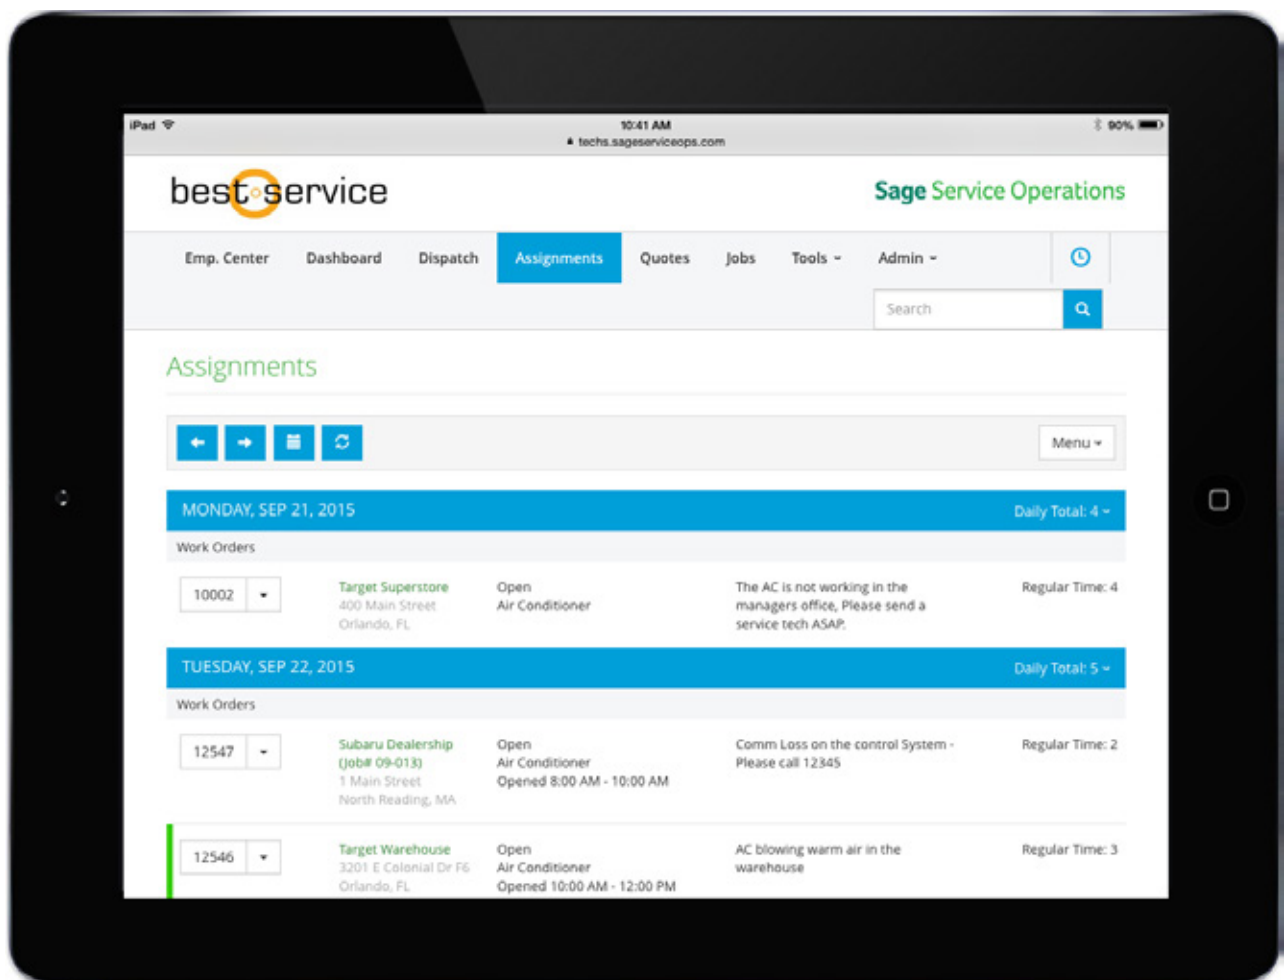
iPad
10:41 AM
techs.sageserviceops.com
90%

best service

Sage Service Operations

Emp. Center Dashboard Dispatch Assignments Quotes Jobs Tools Admin

Search

Assignments

Menu

MONDAY, SEP 21, 2015
Daily Total: 4

Work Orders

| | | | | |
|---|---|---|---|---|
| 10002 | Target Superstore 400 Main Street Orlando, FL | Open Air Conditioner | The AC is not working in the managers office, Please send a service tech ASAP. | Regular Time: 4 |

TUESDAY, SEP 22, 2015
Daily Total: 5

Work Orders

| | | | | |
|---|---|---|---|---|
| 12547 | Subaru Dealership (Job# 09-013) 1 Main Street North Reading, MA | Open Air Conditioner Opened 8:00 AM - 10:00 AM | Comm Loss on the control System - Please call 12345 | Regular Time: 2 |
| 12546 | Target Warehouse 3201 E Colonial Dr F6 Orlando, FL | Open Air Conditioner Opened 10:00 AM - 12:00 PM | AC blowing warm air in the warehouse | Regular Time: 3 |